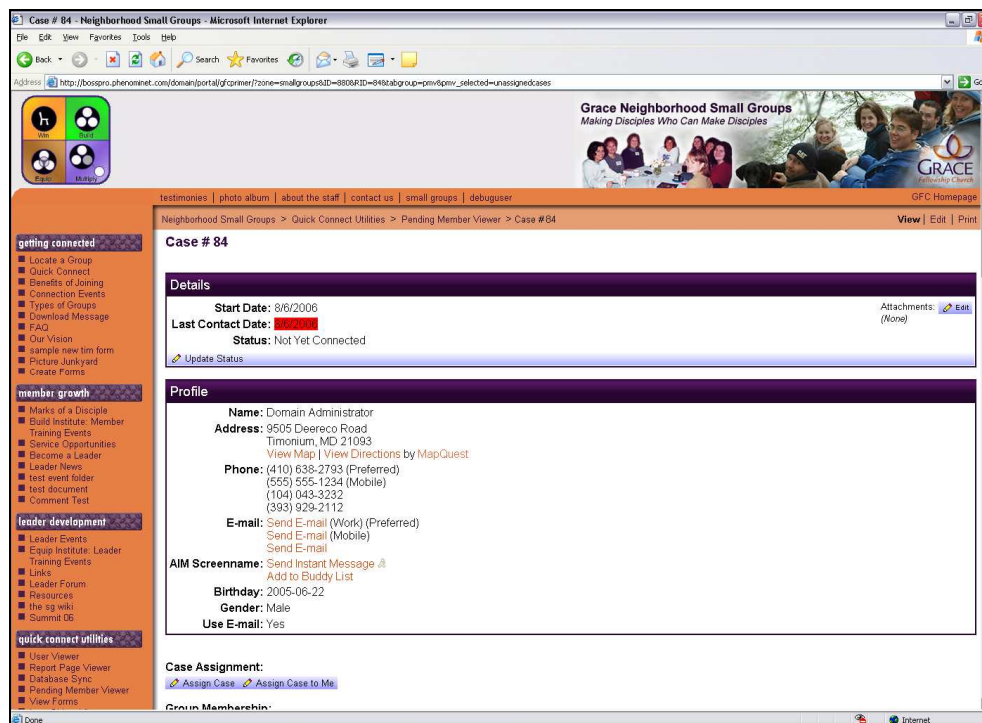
Case # 84 - Neighborhood Small Groups - Microsoft Internet Explorer

File Edit View Favorites Tools Help

Back Search Favorites

Address http://bosspro.phenominet.com/domain/portal/gfcprimer/?zone=smallgroups&ID=8808RID=84&tabgroup=pmv&pmv_selected=unassignedcases

Win Build Equip Multiply

Grace Neighborhood Small Groups
Making Disciples Who Can Make Disciples

GRACE
Fellowship Church

testimonies | photo album | about the staff | contact us | small groups | debuguser

GFC Homepage

Neighborhood Small Groups > Quick Connect Utilities > Pending Member Viewer > Case #84

View | Edit | Print

getting connected
Locate a Group
Quick Connect
Benefits of Joining
Connection Events
Types of Groups
Download Message
FAQ
Our Vision
sample new tim form
Picture Junkyard
Create Forms

member growth
Marks of a Disciple
Build Institute: Member Training Events
Service Opportunities
Become a Leader
Leader News
test event folder
test document
Comment Test

leader development
Leader Events
Equip Institute: Leader Training Events
Links
Leader Forum
Resources
the sg wiki
Summit 06

quick connect utilities
User Viewer
Report Page Viewer
Database Sync
Pending Member Viewer
View Forms

Case # 84

Details

Start Date: 8/6/2006
Last Contact Date: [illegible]
Status: Not Yet Connected
Update Status

Attachments: Edit
(None)

Profile

Name: Domain Administrator
Address: 9505 Deereco Road
Timonium, MD 21093
View Map | View Directions by MapQuest
Phone: (410) 638-2793 (Preferred)
(555) 555-1234 (Mobile)
(104) 043-3232
(393) 929-2112
E-mail: Send E-mail (Work) (Preferred)
Send E-mail (Mobile)
Send E-mail
AIM Screenname: Send Instant Message
Add to Buddy List
Birthday: 2005-06-22
Gender: Male
Use E-mail: Yes

Case Assignment:
Assign Case Assign Case to Me

Group Membership:

Done

Internet